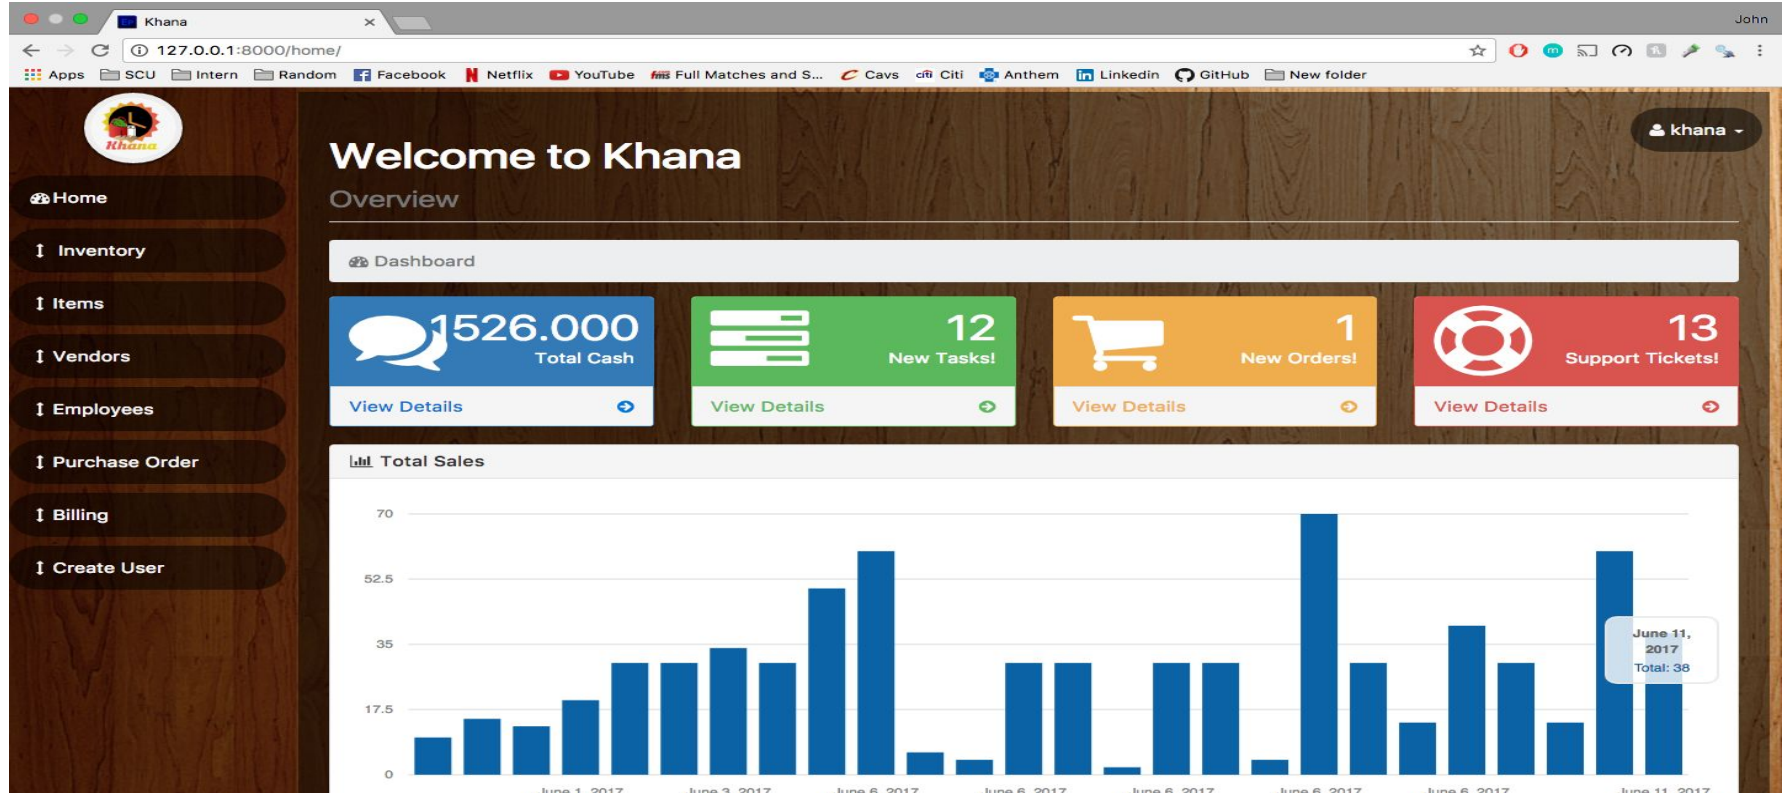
Khana ×

John

127.0.0.1:8000/home/

Apps SCU Intern Random Facebook Netflix YouTube Full Matches and S... Cavs Citi Anthem Linkedin GitHub New folder

Khana

khana

Home

Inventory

Items

Vendors

Employees

Purchase Order

Billing

Create User

Welcome to Khana

Overview

Dashboard

1526.000
Total Cash
View Details

12
New Tasks!
View Details

1
New Orders!
View Details

13
Support Tickets!
View Details

Total Sales

70
52.5
35
17.5
0

June 11, 2017
Total: 38

June 1, 2017 June 3, 2017 June 6, 2017 June 6, 2017 June 6, 2017 June 6, 2017 June 6, 2017 June 11, 2017